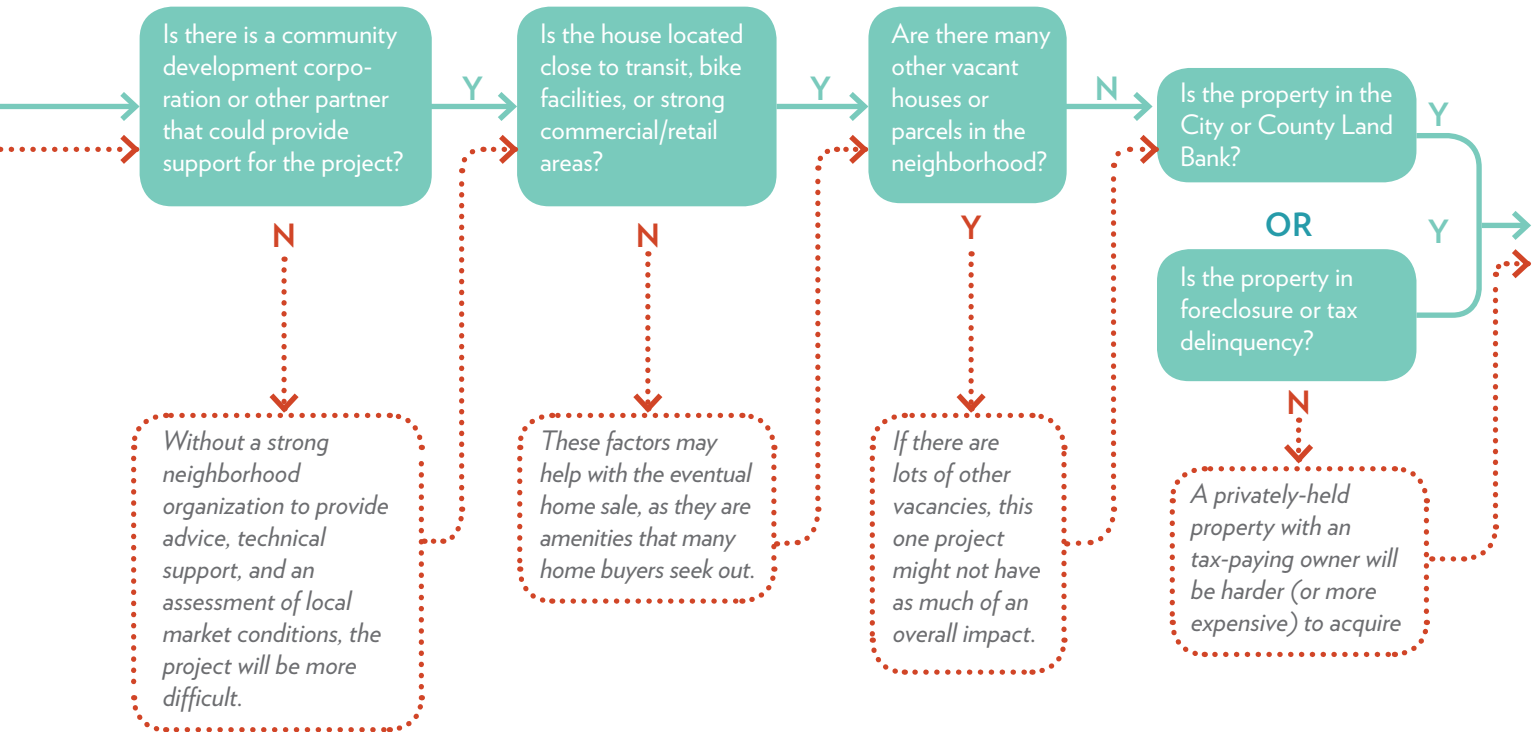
Is there is a community development corporation or other partner that could provide support for the project?

N

Without a strong neighborhood organization to provide advice, technical support, and an assessment of local market conditions, the project will be more difficult.

Y

Is the house located close to transit, bike facilities, or strong commercial/retail areas?

N

These factors may help with the eventual home sale, as they are amenities that many home buyers seek out.

Y

Are there many other vacant houses or parcels in the neighborhood?

Y

If there are lots of other vacancies, this one project might not have as much of an overall impact.

N

Is the property in the City or County Land Bank?

Y

OR

Y

Is the property in foreclosure or tax delinquency?

N

A privately-held property with an tax-paying owner will be harder (or more expensive) to acquire